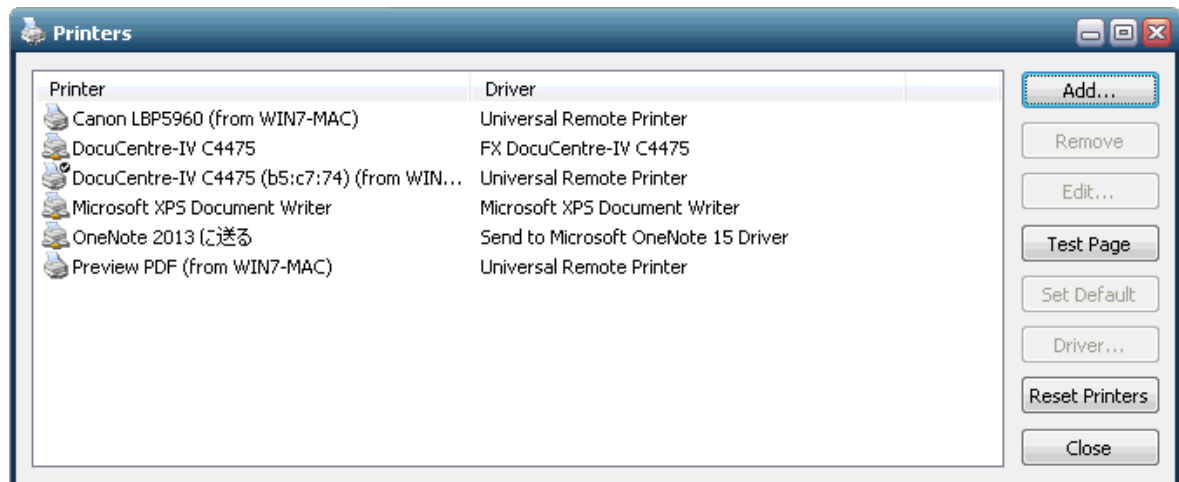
Printers

| Printer | Driver |
|---|---|
| Canon LBP5960 (from WIN7-MAC) | Universal Remote Printer |
| DocuCentre-IV C4475 | FX DocuCentre-IV C4475 |
| DocuCentre-IV C4475 (b5:c7:74) (from WIN... | Universal Remote Printer |
| Microsoft XPS Document Writer | Microsoft XPS Document Writer |
| OneNote 2013 に送る | Send to Microsoft OneNote 15 Driver |
| Preview PDF (from WIN7-MAC) | Universal Remote Printer |

Add...
Remove
Edit...
Test Page
Set Default
Driver...
Reset Printers
Close